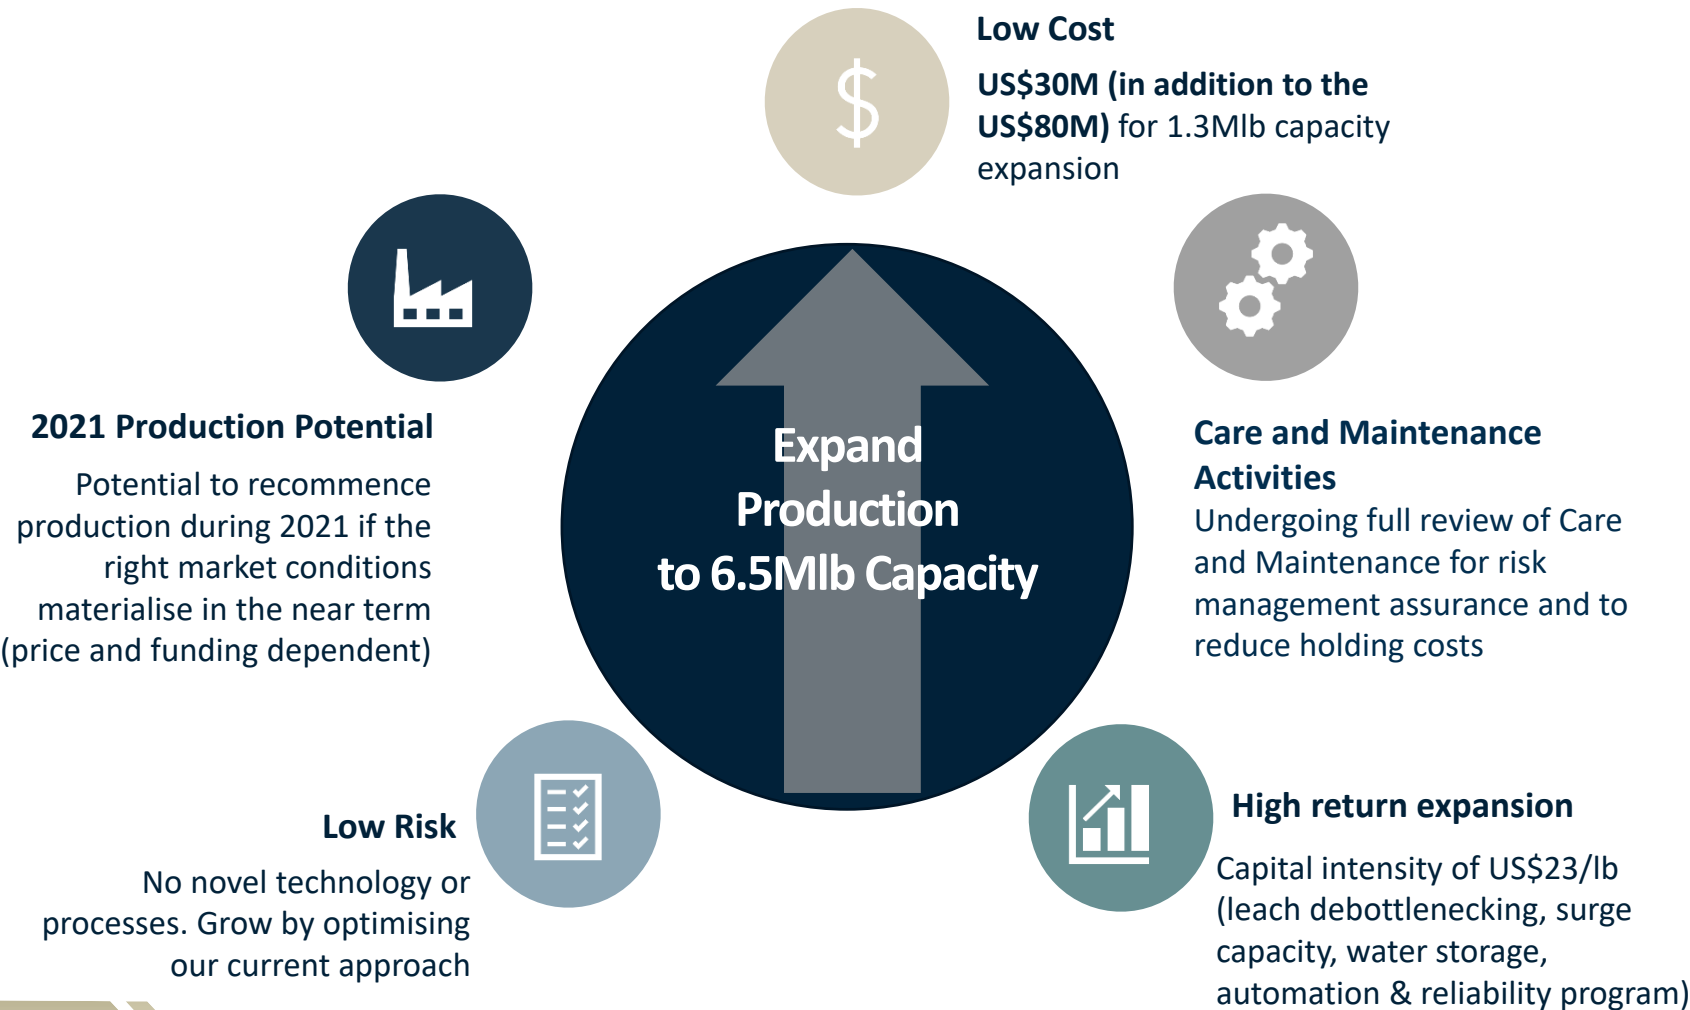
Low Cost

US\$30M (in addition to the US\$80M) for 1.3Mlb capacity expansion

2021 Production Potential

Potential to recommence production during 2021 if the right market conditions materialise in the near term (price and funding dependent)

Expand Production to 6.5Mlb Capacity

Care and Maintenance Activities

Undergoing full review of Care and Maintenance for risk management assurance and to reduce holding costs

Low Risk

No novel technology or processes. Grow by optimising our current approach

High return expansion

Capital intensity of US\$23/lb (leach debottlenecking, surge capacity, water storage, automation & reliability program)